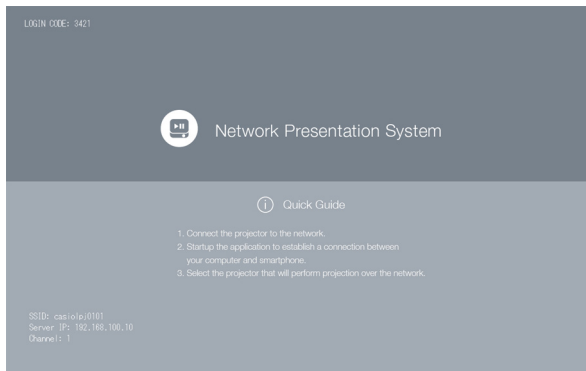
LOGIN CODE: 3421

Network Presentation System

Quick Guide

1. Connect the projector to the network.
2. Startup the application to establish a connection between your computer and smartphone.
3. Select the projector that will perform projection over the network.

SSID: casiolpj0101
Server IP: 192.168.100.10
Channel: 1